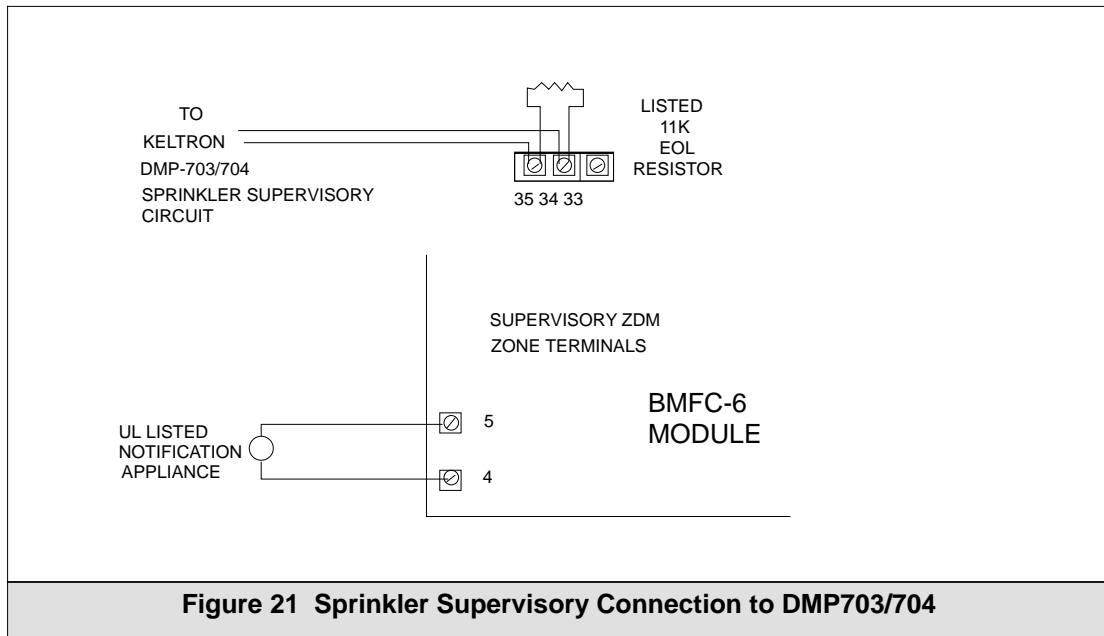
TO
KELTRON
DMP-703/704
SPRINKLER SUPERVISORY
CIRCUIT

LISTED
11K
EOL
RESISTOR

35 34 33

SUPERVISORY ZDM
ZONE TERMINALS

BMFC-6
MODULE

UL LISTED
NOTIFICATION
APPLIANCE

5

4

Figure 21 Sprinkler Supervisory Connection to DMP703/704